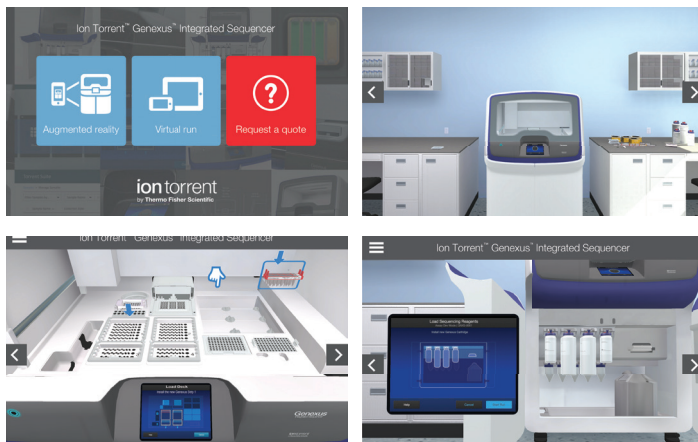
Ion Torrent™ Genexus™ Integrated Sequencer

Augmented reality

Virtual run

Request a quote

ion torrent
by Thermo Fisher Scientific

Ion Torrent™ Genexus™ Integrated Sequencer

Load Deck

Genexus

Ion Torrent™ Genexus™ Integrated Sequencer

Load Sequencing Reagents